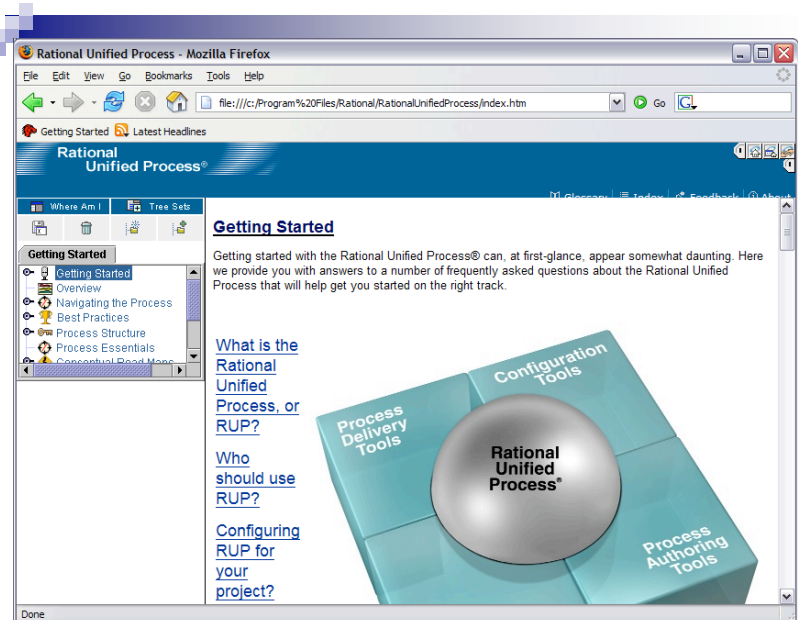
Rational Unified Process - Mozilla Firefox

File Edit View Go Bookmarks Tools Help

file:///c:/Program%20Files/Rational/RationalUnifiedProcess/index.htm

Go

Getting Started Latest Headlines

Rational Unified Process®

Glossary Index Feedback About

Where Am I Tree Sets

Getting Started

Getting Started
Overview
Navigating the Process
Best Practices
Process Structure
Process Essentials
Conceptual Road Maps

Getting Started

Getting started with the Rational Unified Process® can, at first-glance, appear somewhat daunting. Here we provide you with answers to a number of frequently asked questions about the Rational Unified Process that will help get you started on the right track.

What is the Rational Unified Process, or RUP?

Who should use RUP?

Configuring RUP for your project?

Configuration Tools

Process Delivery Tools

Rational Unified Process®

Process Authoring Tools

Done